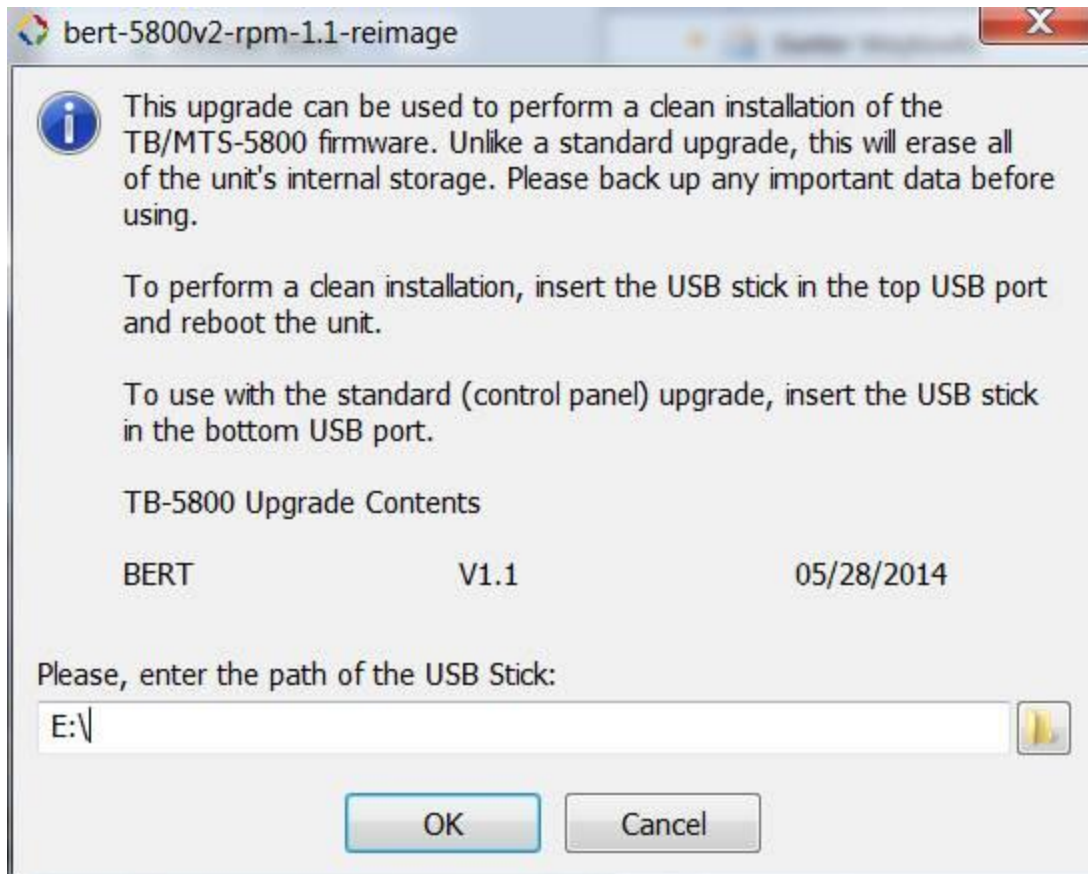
bert-5800v2-rpm-1.1-reimage

X

This upgrade can be used to perform a clean installation of the TB/MTS-5800 firmware. Unlike a standard upgrade, this will erase all of the unit's internal storage. Please back up any important data before using.

To perform a clean installation, insert the USB stick in the top USB port and reboot the unit.

To use with the standard (control panel) upgrade, insert the USB stick in the bottom USB port.

TB-5800 Upgrade Contents

| BERT | V1.1 | 05/28/2014 |
|---|---|---|

Please, enter the path of the USB Stick:

E:\

OK

Cancel